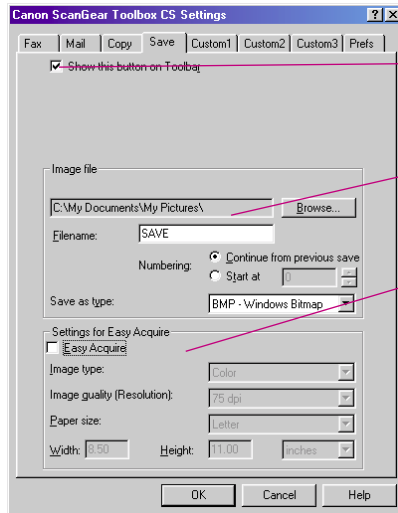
Canon ScanGear Toolbox CS Settings ? X

Fax | Mail | Copy | Save | Custom1 | Custom2 | Custom3 | Prefs

☑ Show this button on Toolbar

Image file

C:\My Documents\My Pictures\ Browse...

Filename: SAVE

Numbering: ⦿ Continue from previous save
○ Start at 0

Save as type: BMP - Windows Bitmap

Settings for Easy Acquire

☐ Easy Acquire

Image type: Color

Image quality (Resolution): 75 dpi

Paper size: Letter

Width: 8.50 Height: 11.00 inches

OK Cancel Help